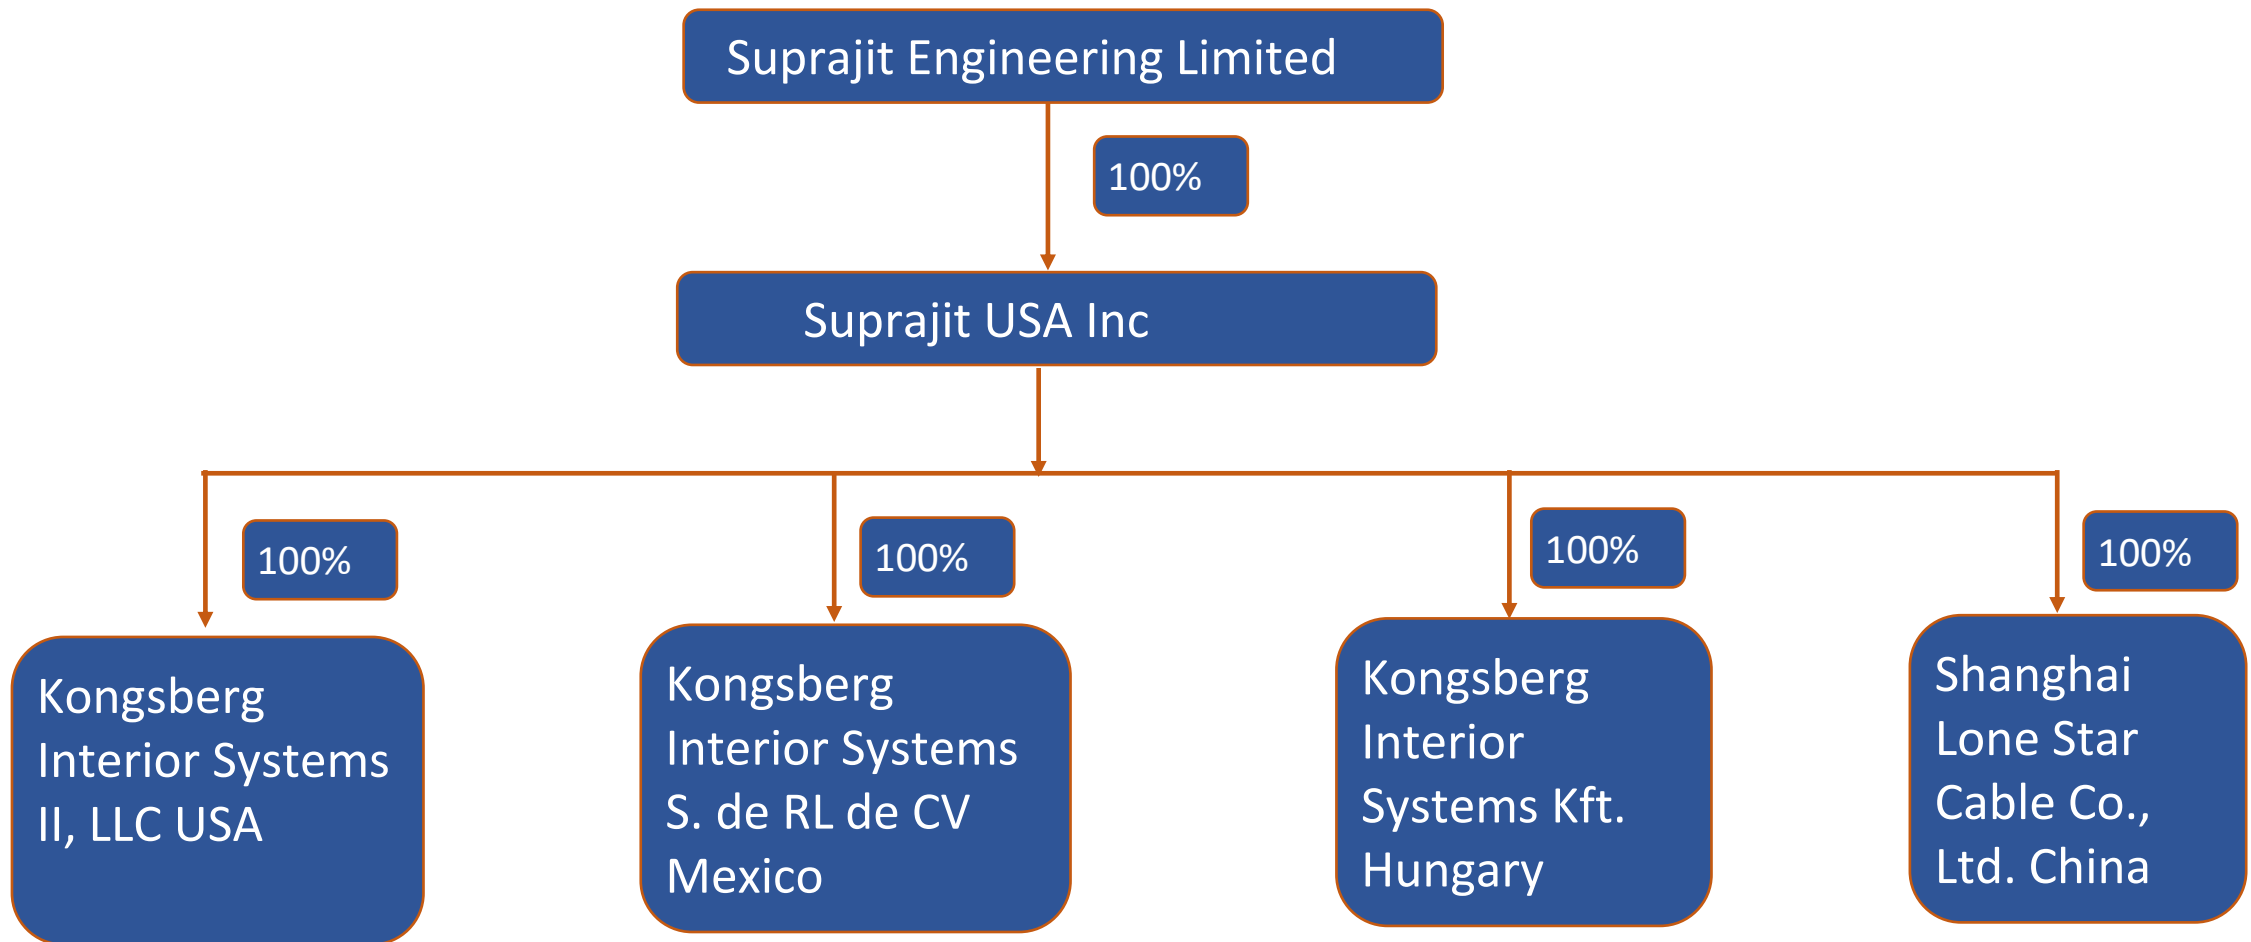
Suprajit Engineering Limited

100%

Suprajit USA Inc

100%

Kongsberg Interior Systems II, LLC USA

100%

Kongsberg Interior Systems S. de RL de CV Mexico

100%

Kongsberg Interior Systems Kft. Hungary

100%

Shanghai Lone Star Cable Co., Ltd. China